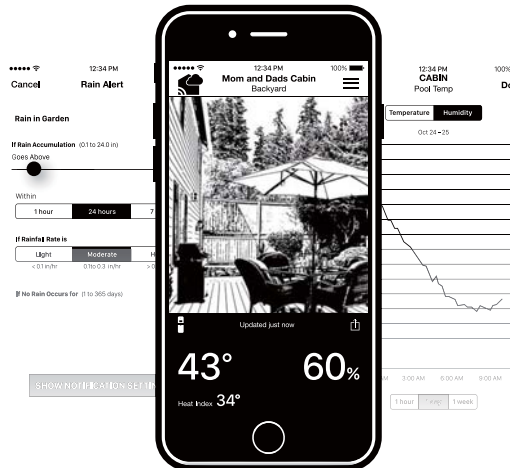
12:34 PM
Cancel
Rain Alert

Rain in Garden

If Rain Accumulation (0.1 to 24.0 in)
Goes Above

Within
1 hour
24 hours
7

If Rainfall Rate is
Light
Moderate
H
< 0.1 in/hr
0.1to 0.3 in/hr
>

If No Rain Occurs for (1 to 365 days)

SHOW NOTIFICATION SETTIN

12:34 PM
100%
Mom and Dads Cabin
Backyard

Updated just now

43°
60%
Heat Index 34°

12:34 PM
100%
CABIN
Pool Temp
Do
Temperature
Humidity
Oct 24 - 25

3:00 AM
6:00 AM
9:00 AM
1 hour
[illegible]
1 week